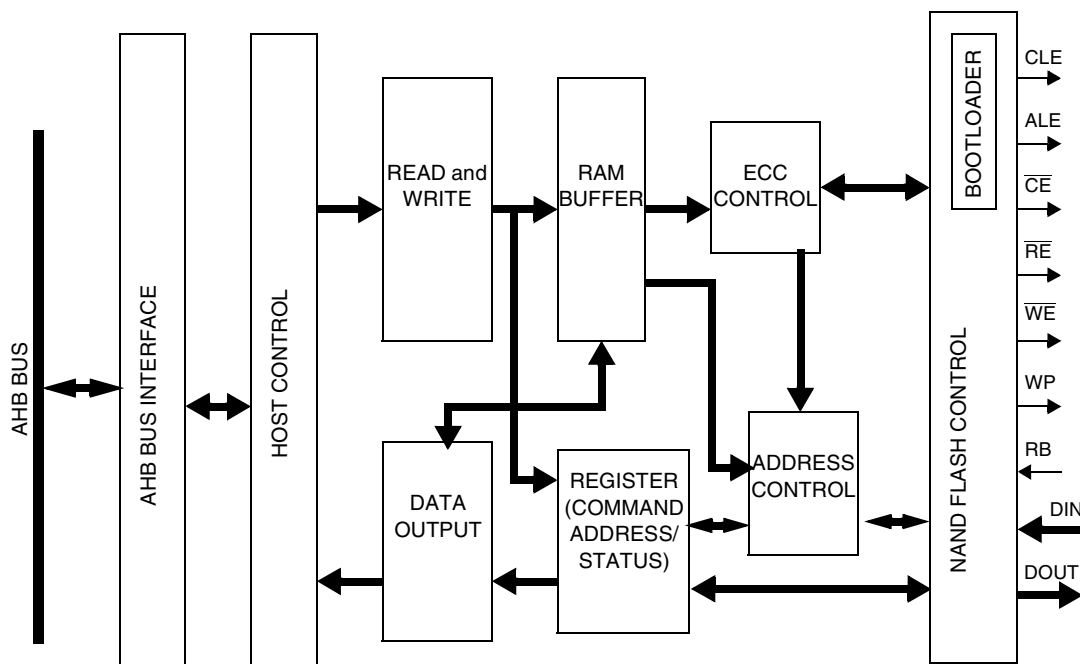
AHB BUS

AHB BUS INTERFACE

HOST CONTROL

READ and WRITE

RAM BUFFER

ECC CONTROL

DATA OUTPUT

REGISTER (COMMAND ADDRESS/ STATUS)

ADDRESS CONTROL

BOOTLOADER

NAND FLASH CONTROL

CLE

ALE

$\overline{CE}$

$\overline{RE}$

$\overline{WE}$

WP

RB

DIN

DOUT